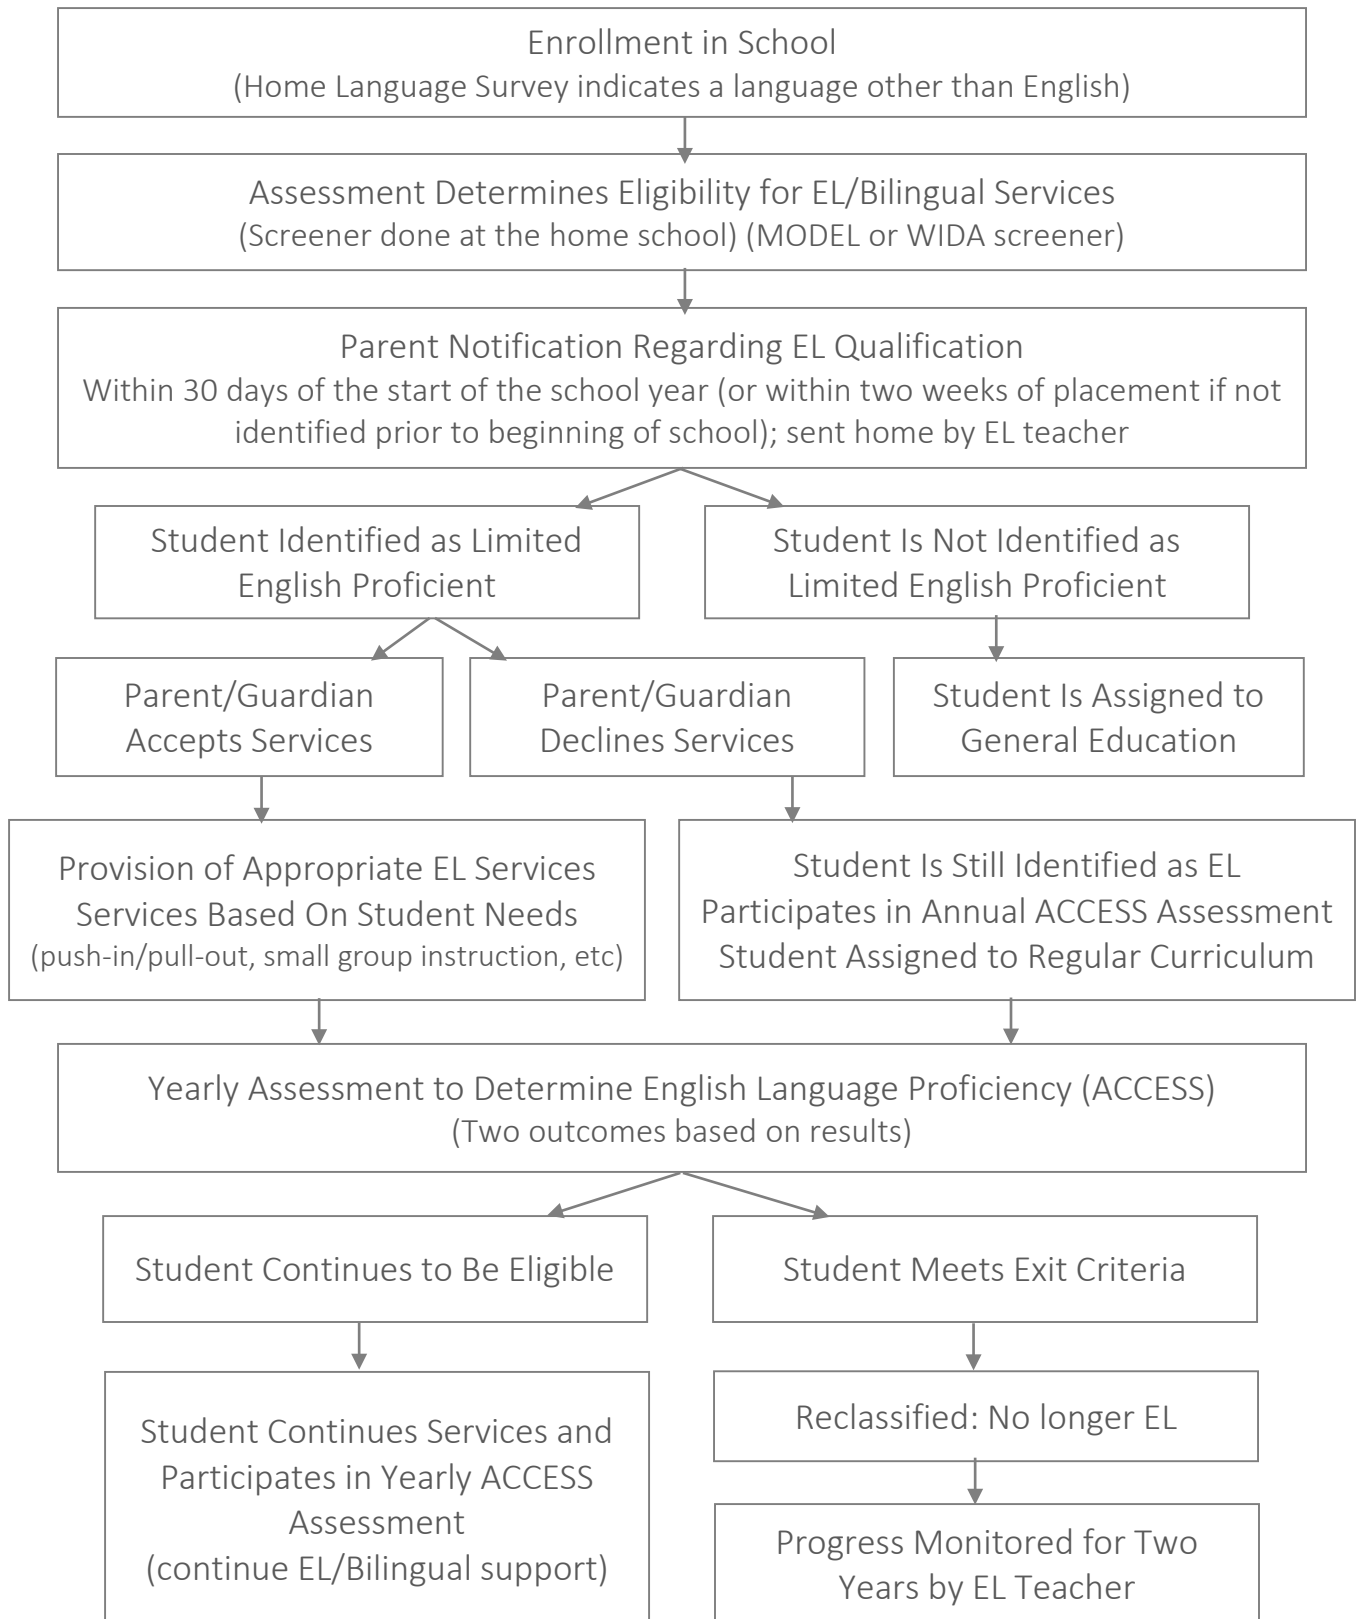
Enrollment in School
(Home Language Survey indicates a language other than English)

Assessment Determines Eligibility for EL/Bilingual Services
(Screener done at the home school) (MODEL or WIDA screener)

Parent Notification Regarding EL Qualification
Within 30 days of the start of the school year (or within two weeks of placement if not identified prior to beginning of school); sent home by EL teacher

Student Identified as Limited English Proficient

Student Is Not Identified as Limited English Proficient

Parent/Guardian Accepts Services

Parent/Guardian Declines Services

Student Is Assigned to General Education

Provision of Appropriate EL Services
Services Based On Student Needs
(push-in/pull-out, small group instruction, etc)

Student Is Still Identified as EL
Participates in Annual ACCESS Assessment
Student Assigned to Regular Curriculum

Yearly Assessment to Determine English Language Proficiency (ACCESS)
(Two outcomes based on results)

Student Continues to Be Eligible

Student Meets Exit Criteria

Student Continues Services and Participates in Yearly ACCESS Assessment
(continue EL/Bilingual support)

Reclassified: No longer EL

Progress Monitored for Two Years by EL Teacher